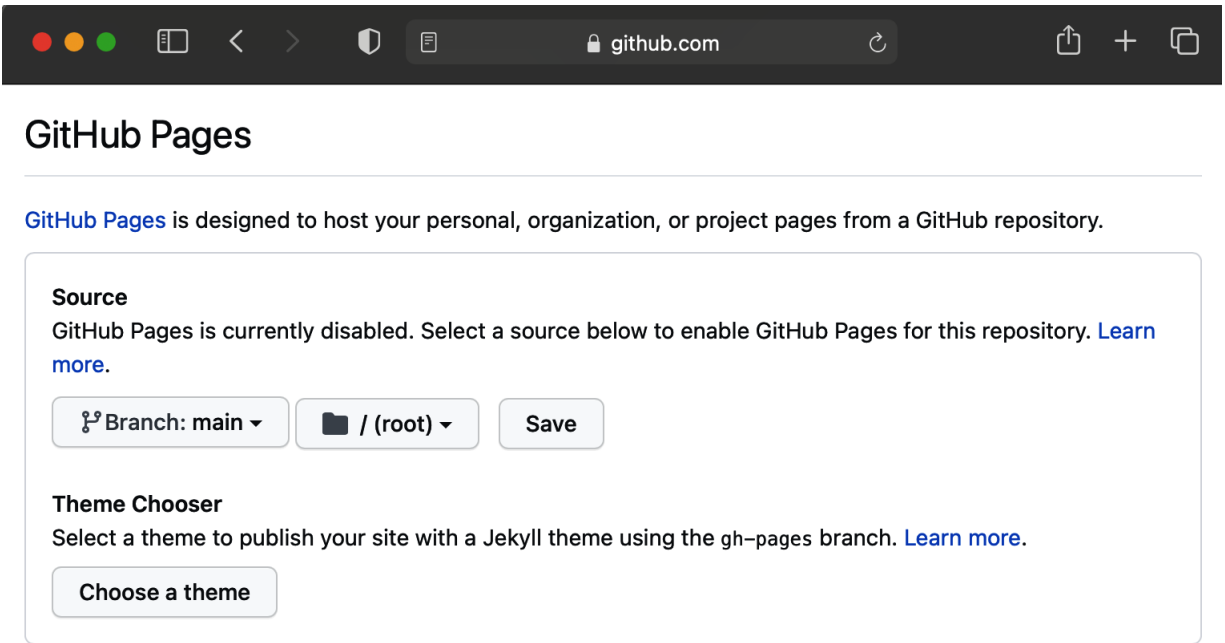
github.com

GitHub Pages

GitHub Pages is designed to host your personal, organization, or project pages from a GitHub repository.

Source
GitHub Pages is currently disabled. Select a source below to enable GitHub Pages for this repository. Learn more.

Branch: main / (root) Save

Theme Chooser
Select a theme to publish your site with a Jekyll theme using the gh-pages branch. Learn more.

Choose a theme